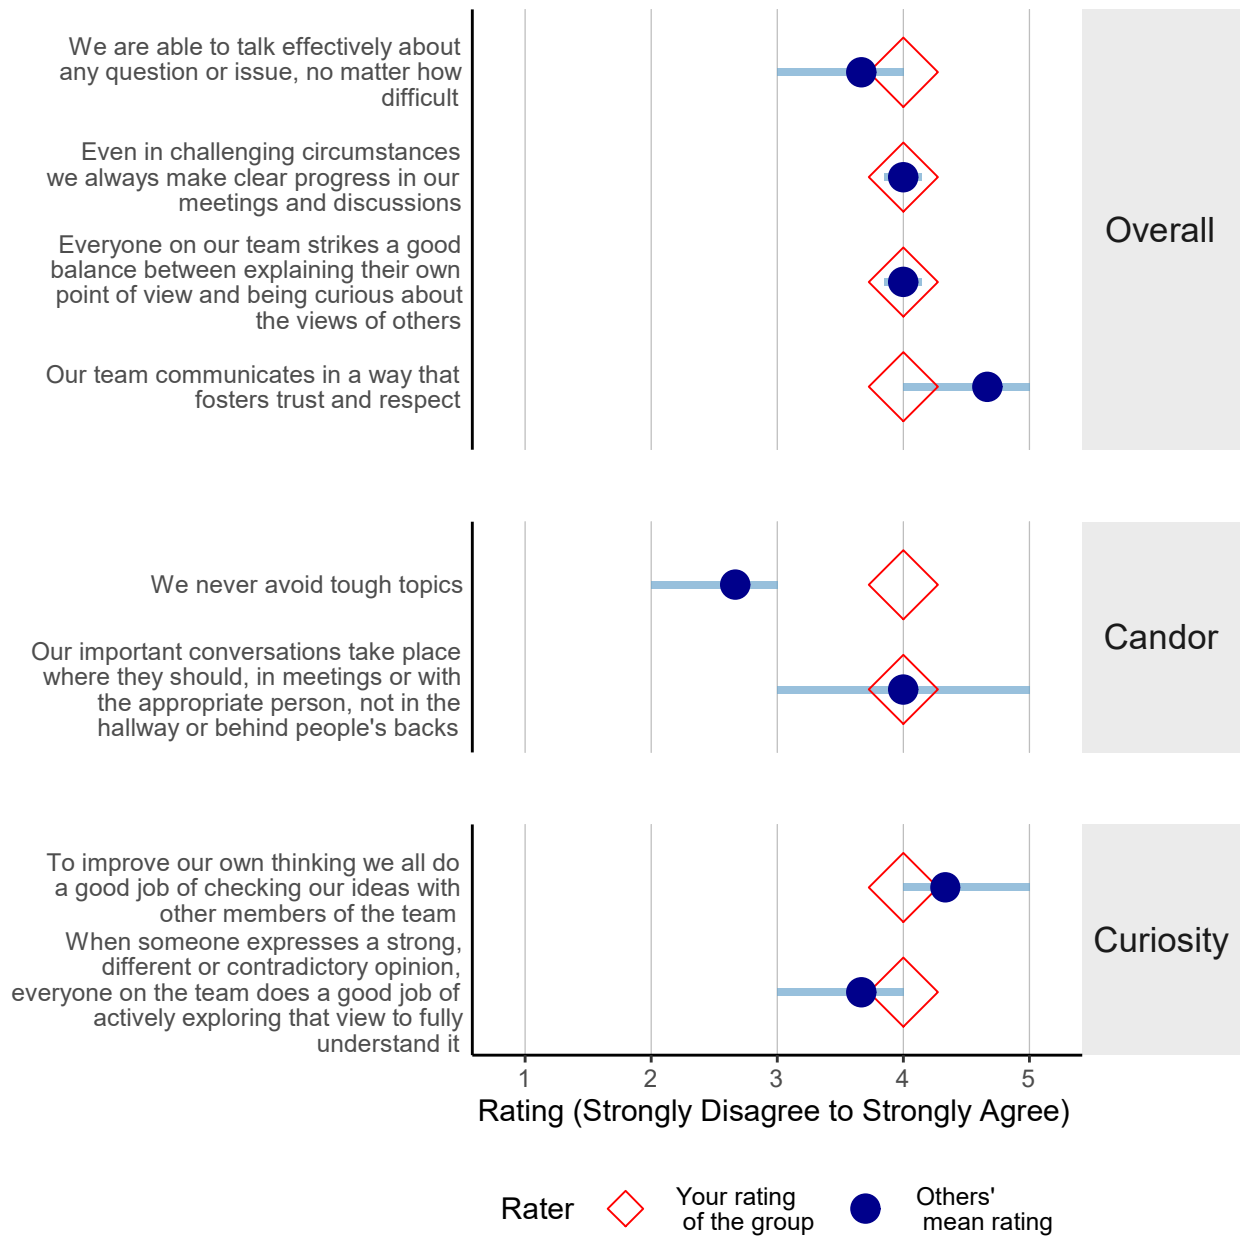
We are able to talk effectively about any question or issue, no matter how difficult

Even in challenging circumstances we always make clear progress in our meetings and discussions

Everyone on our team strikes a good balance between explaining their own point of view and being curious about the views of others

Our team communicates in a way that fosters trust and respect

Overall

We never avoid tough topics

Our important conversations take place where they should, in meetings or with the appropriate person, not in the hallway or behind people's backs

Candor

To improve our own thinking we all do a good job of checking our ideas with other members of the team

When someone expresses a strong, different or contradictory opinion, everyone on the team does a good job of actively exploring that view to fully understand it

Curiosity

1 2 3 4 5

Rating (Strongly Disagree to Strongly Agree)

Rater Your rating of the group Others' mean rating